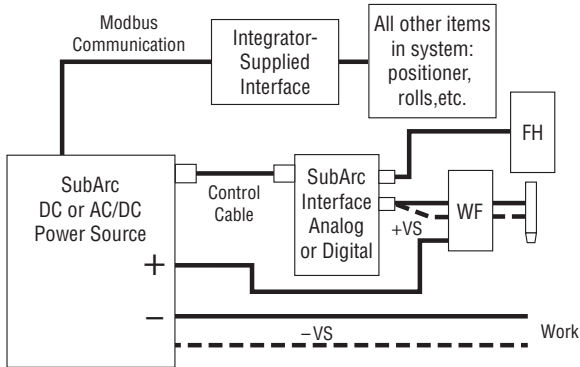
Modbus Communication

Integrator-Supplied Interface

All other items in system: positioner, rolls,etc.

FH

SubArc DC or AC/DC Power Source

Control Cable

SubArc Interface Analog or Digital

WF

+VS

+

–

–VS

Work